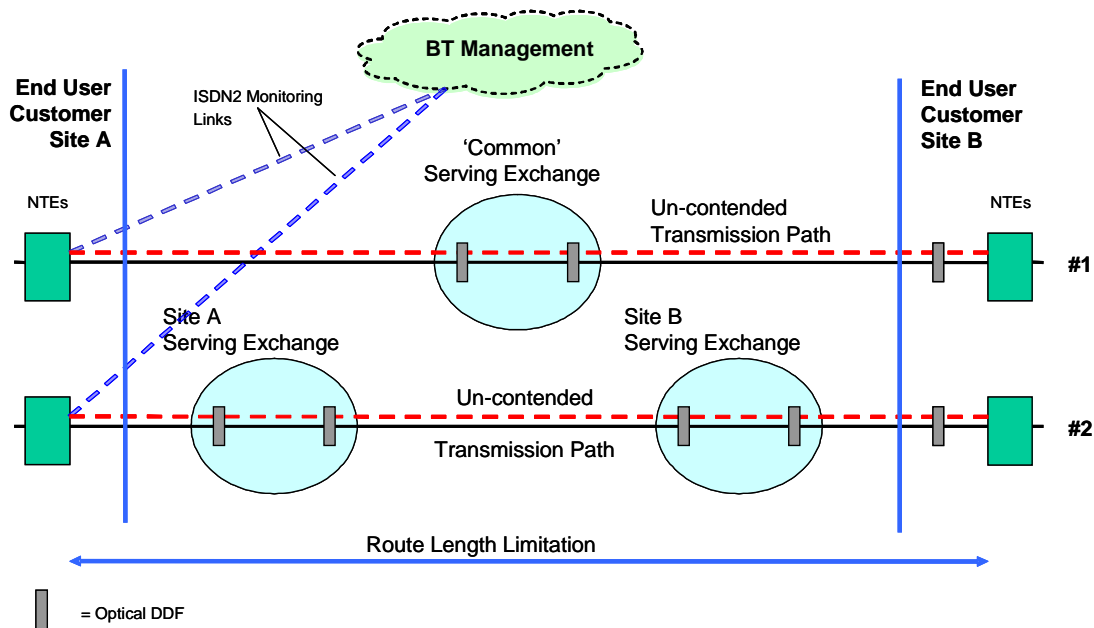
BT Management

End User Customer Site A

ISDN2 Monitoring Links

End User Customer Site B

'Common' Serving Exchange

NTEs

Un-contended Transmission Path

NTEs

#1

Site A Serving Exchange

Site B Serving Exchange

Un-contended

Transmission Path

#2

Route Length Limitation

= Optical DDF